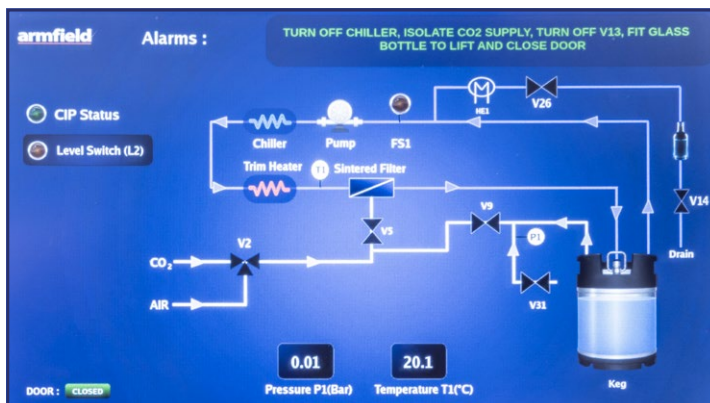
armfield

Alarms :

TURN OFF CHILLER, ISOLATE CO2 SUPPLY, TURN OFF V13, FIT GLASS BOTTLE TO LIFT AND CLOSE DOOR

CIP Status

Level Switch (L2)

Chiller

Pump

FS1

HE1

V26

Trim Heater

T1

Sintered Filter

V14

Drain

V9

P1

V5

V2

$CO_2$

AIR

V31

Keg

0.01

Pressure P1(Bar)

20.1

Temperature T1(°C)

DOOR : CLOSED